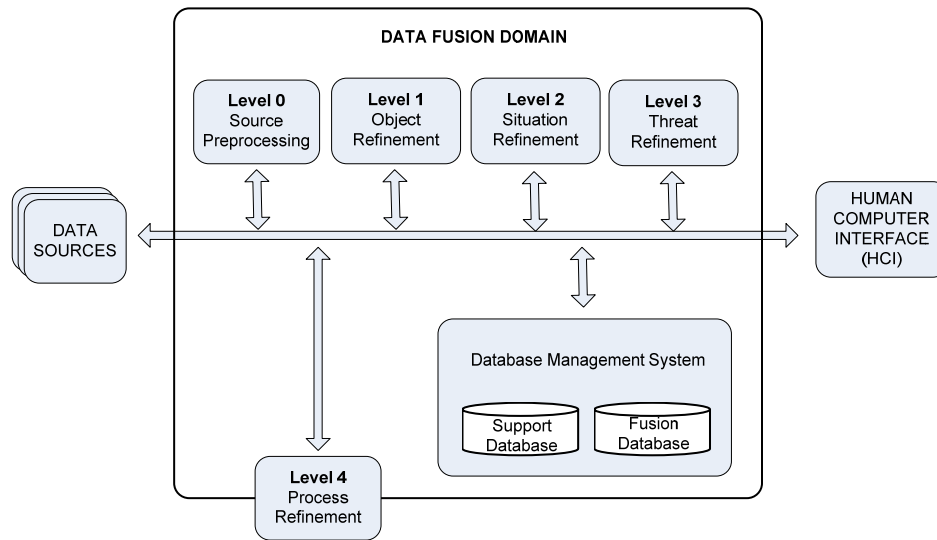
DATA FUSION DOMAIN

Level 0
Source Preprocessing

Level 1
Object Refinement

Level 2
Situation Refinement

Level 3
Threat Refinement

DATA SOURCES

HUMAN COMPUTER INTERFACE (HCI)

Database Management System

Support Database

Fusion Database

Level 4
Process Refinement